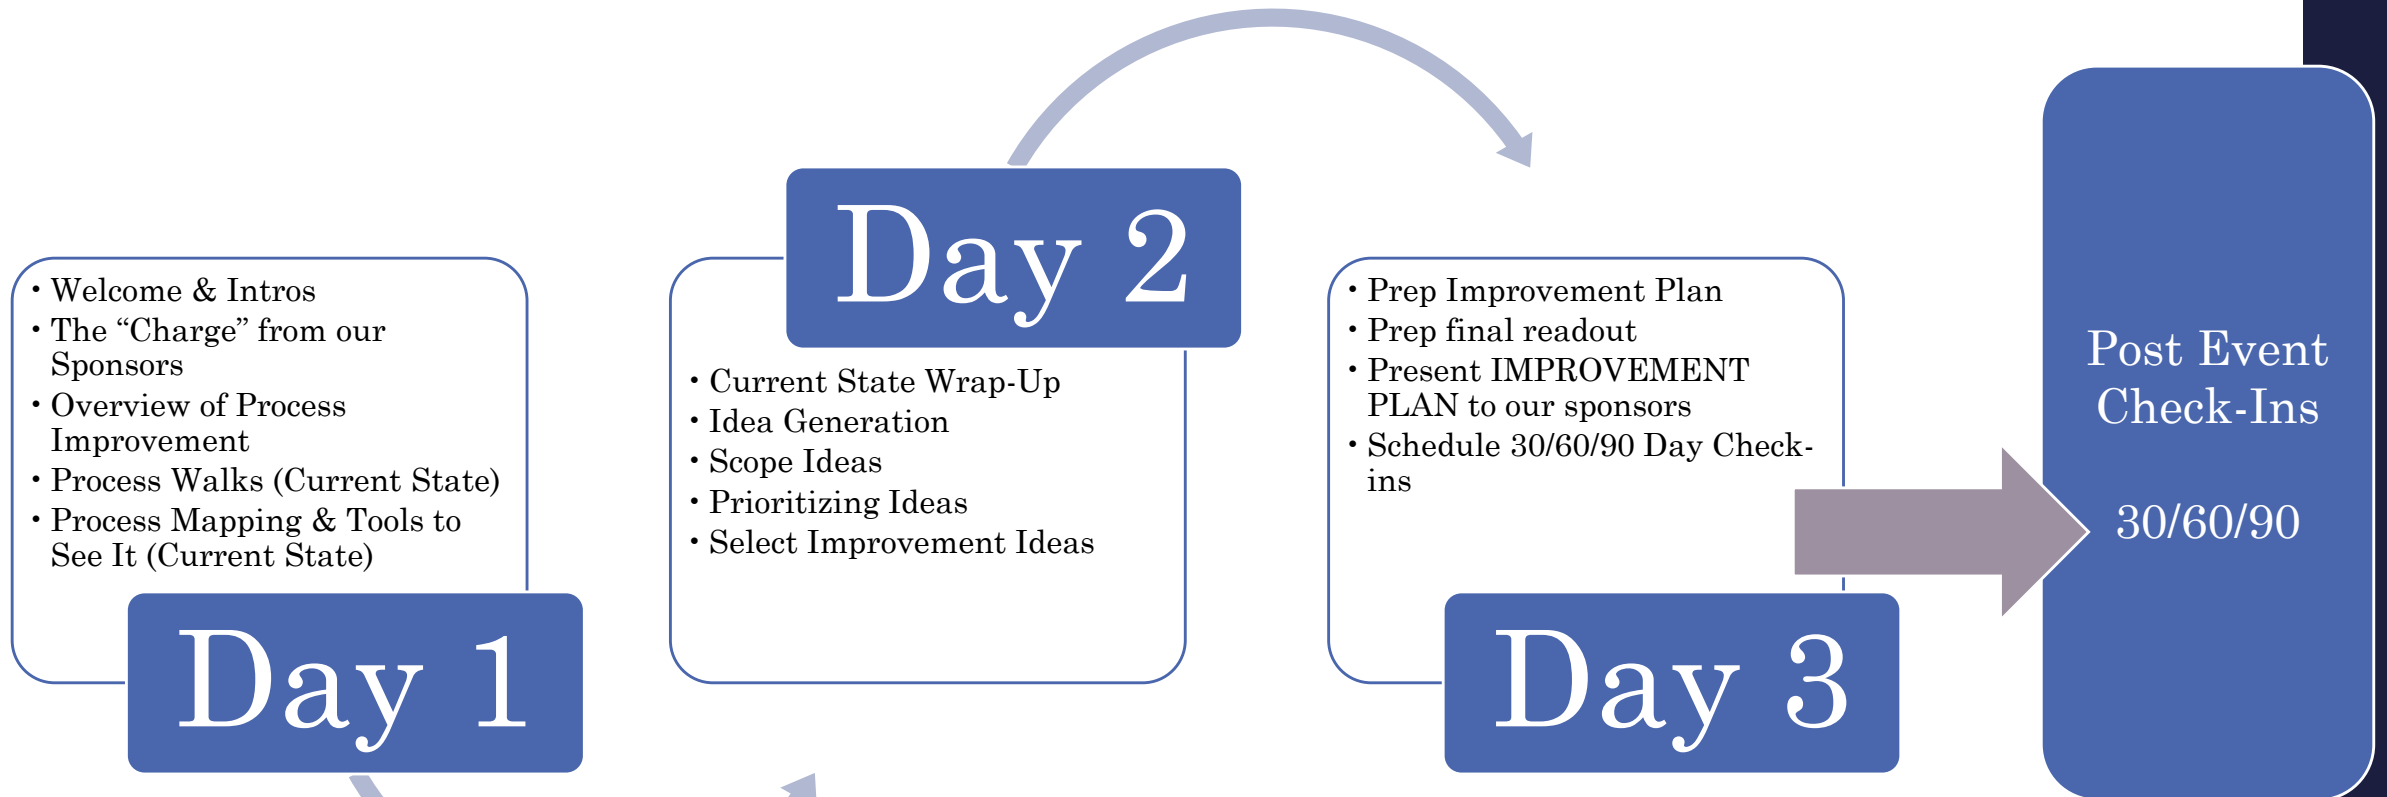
- Welcome & Intros
- The “Charge” from our Sponsors
- Overview of Process Improvement
- Process Walks (Current State)
- Process Mapping & Tools to See It (Current State)

Day 1

Day 2

- Current State Wrap-Up
- Idea Generation
- Scope Ideas
- Prioritizing Ideas
- Select Improvement Ideas

- Prep Improvement Plan
- Prep final readout
- Present IMPROVEMENT PLAN to our sponsors
- Schedule 30/60/90 Day Check-ins

Day 3

Post Event Check-Ins

30/60/90